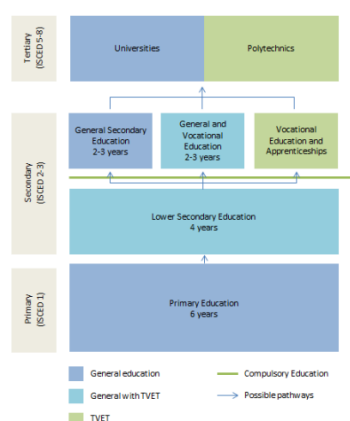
Tertiary (ISCED 5-8)

Universities

Polytechnics

Secondary (ISCED 2-3)

General Secondary Education 2-3 years

General and Vocational Education 2-3 years

Vocational Education and Apprenticeships

Lower Secondary Education 4 years

Primary (ISCED 1)

Primary Education 6 years

General education

General with TVET

TVET

Compulsory Education

Possible pathways